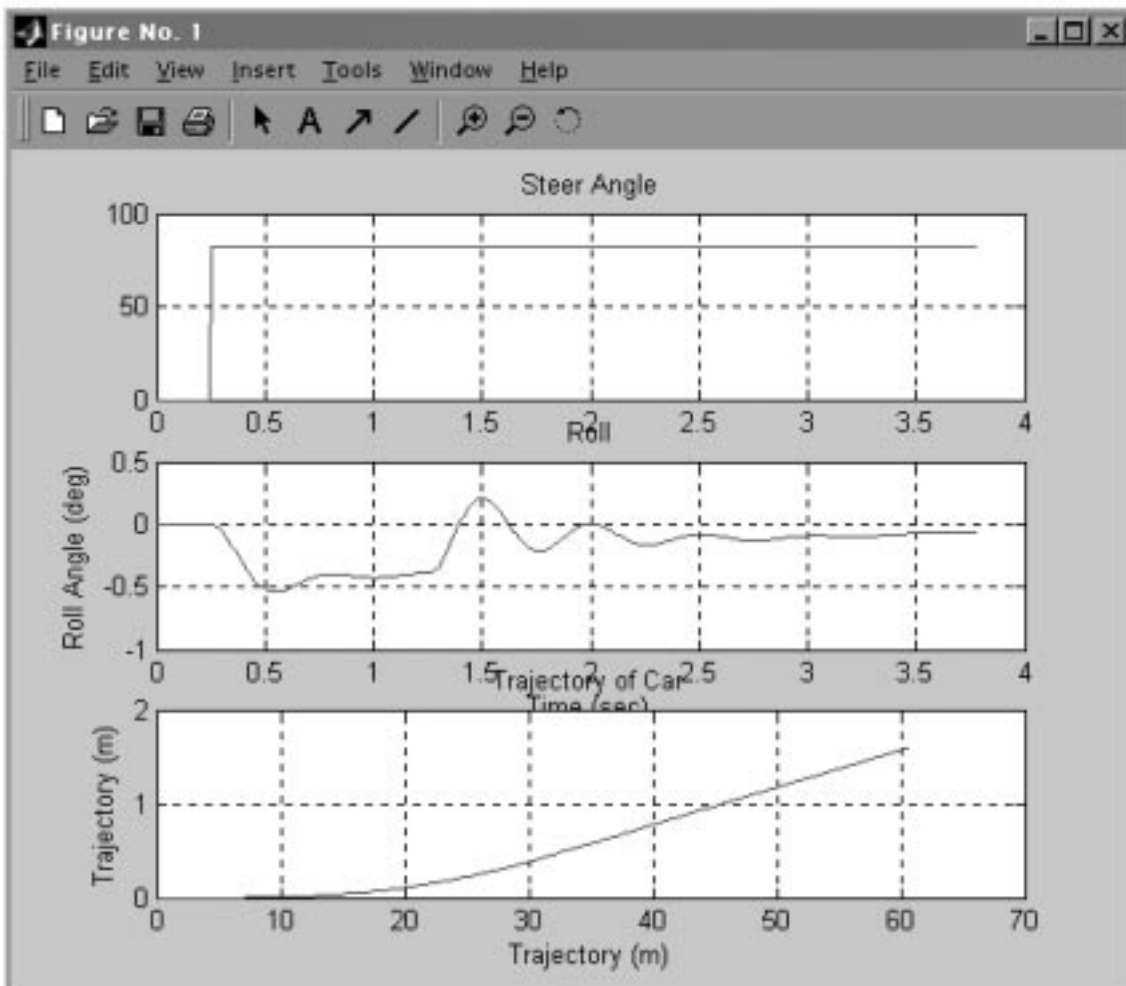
Figure No. 1

File Edit View Insert Tools Window Help

Steer Angle

100
50
0
0 0.5 1 1.5 2 2.5 3 3.5 4

Roll

Roll Angle (deg)
0.5
0
-0.5
-1
0 0.5 1 1.5 2 2.5 3 3.5 4
Time (sec)

Trajectory of Car

Trajectory (m)
2
1
0
0 10 20 30 40 50 60 70
Trajectory (m)